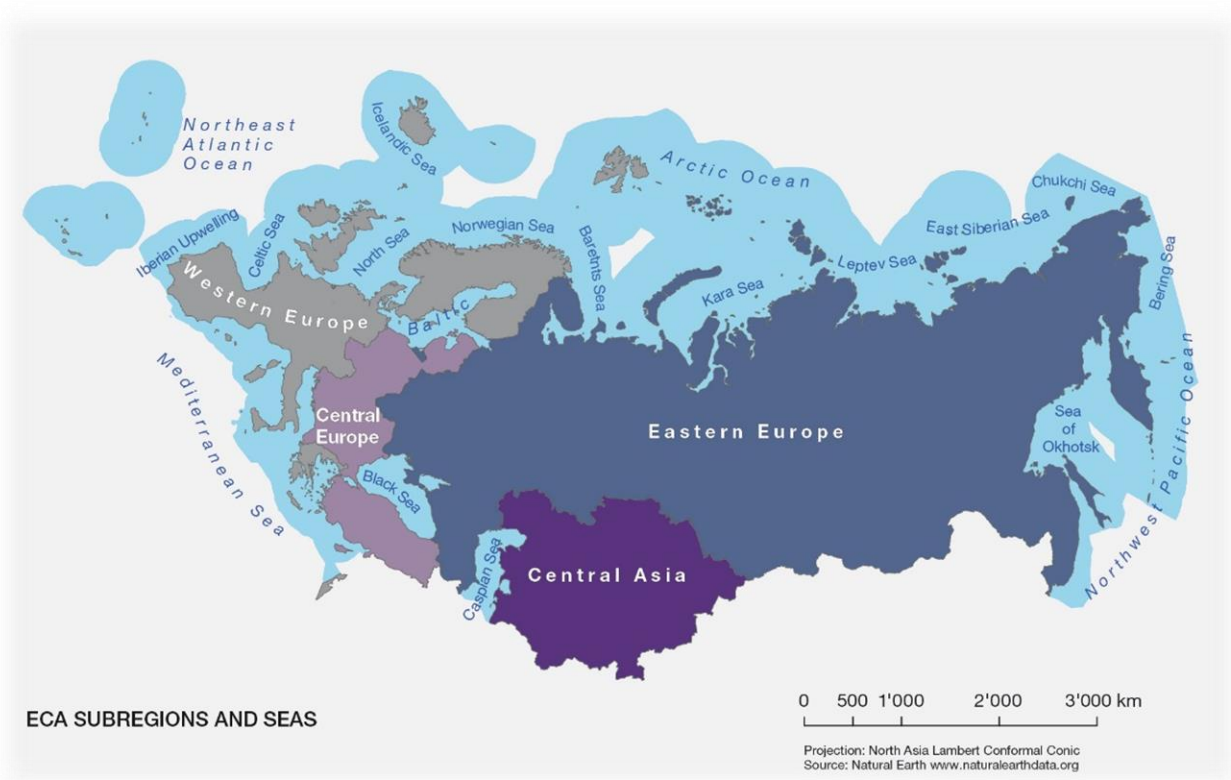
Northeast Atlantic Ocean

Icelandic Sea

Arctic Ocean

Chukchi Sea

Iberian Upwelling

Celtic Sea

North Sea

Norwegian Sea

Barents Sea

East Siberian Sea

Bering Sea

Leptev Sea

Kara Sea

Western Europe

Baltic

Mediterranean Sea

Central Europe

Eastern Europe

Sea of Okhotsk

Northwest Pacific Ocean

Black Sea

Caspian Sea

Central Asia

ECA SUBREGIONS AND SEAS

0 500 1'000 2'000 3'000 km

Projection: North Asia Lambert Conformal Conic
Source: Natural Earth www.naturalearthdata.org